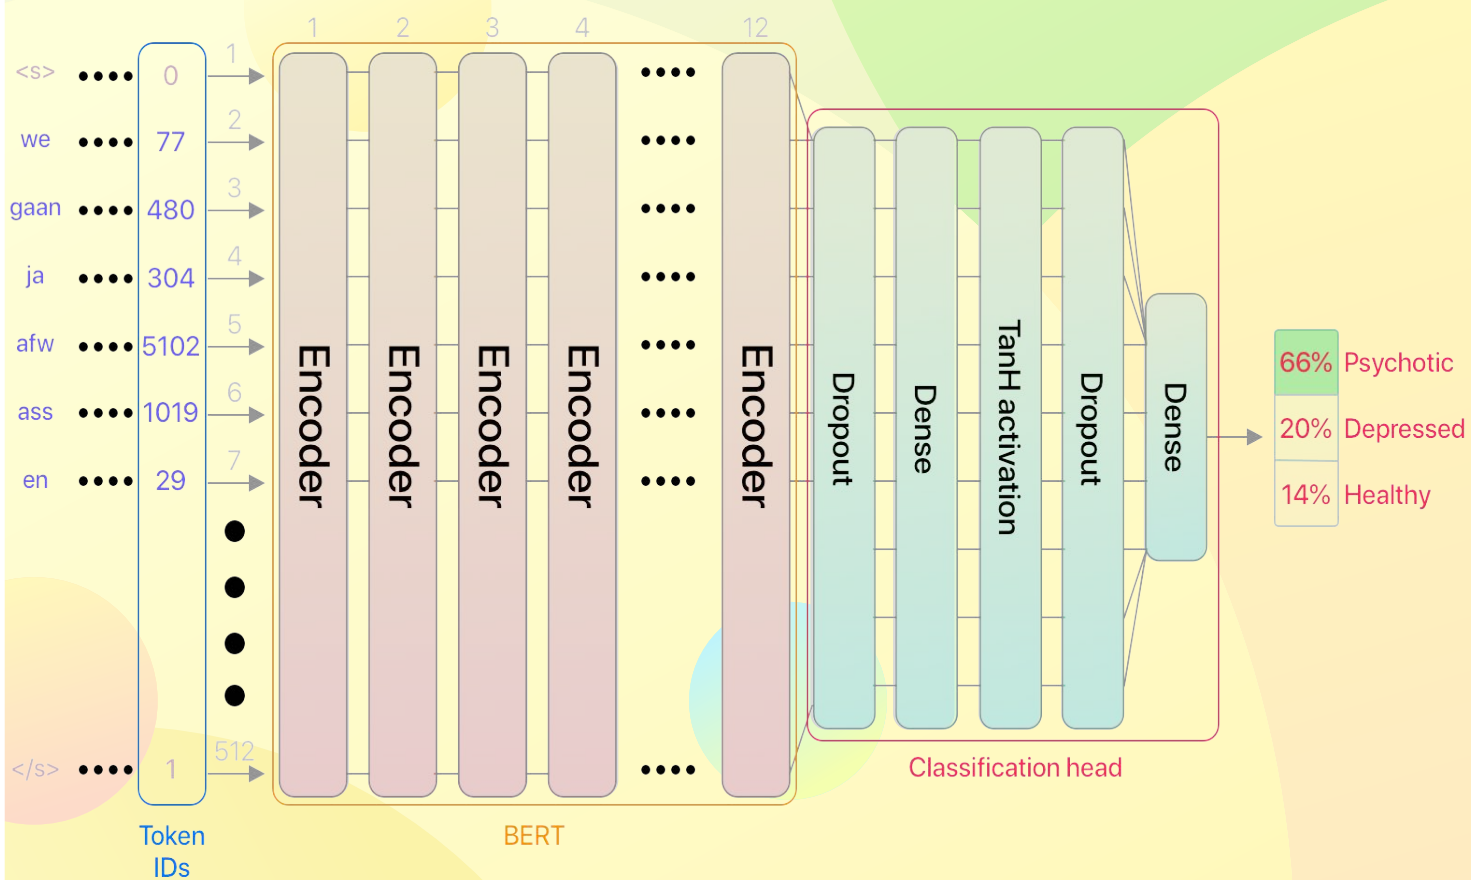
1 2 3 4 12

<s> 0 1
we 77 2
gaan 480 3
ja 304 4
afw 5102 5
ass 1019 6
en 29 7
</s> 1 512

Encoder
Encoder
Encoder
Encoder
Encoder

Dropout
Dense
TanH activation
Dropout
Dense

66% Psychotic
20% Depressed
14% Healthy

Classification head

Token IDs

BERT